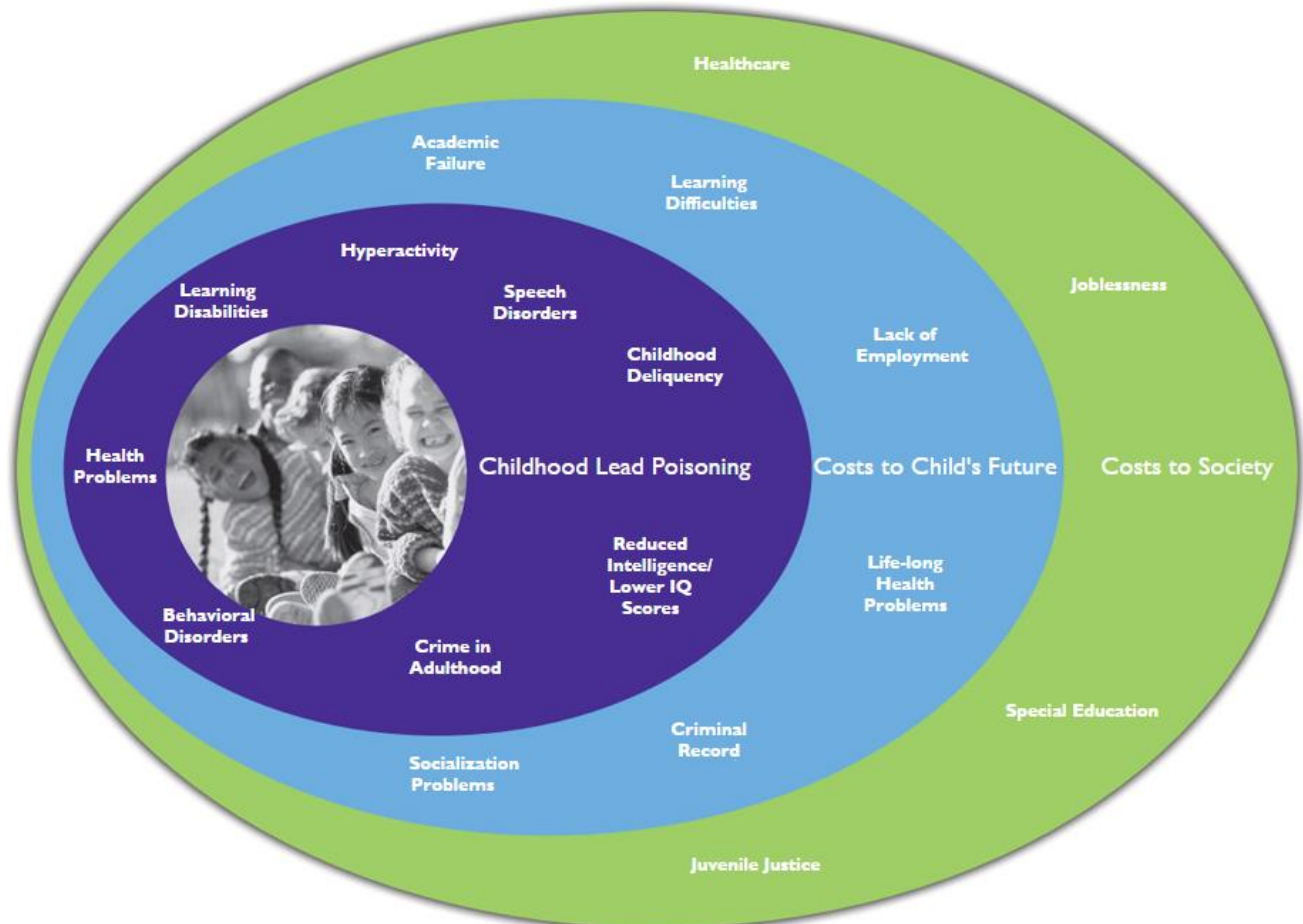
Healthcare

Academic Failure

Learning Difficulties

Hyperactivity

Learning Disabilities

Speech Disorders

Joblessness

Lack of Employment

Childhood Deliquency

Health Problems

Childhood Lead Poisoning

Costs to Child's Future

Costs to Society

Reduced Intelligence/ Lower IQ Scores

Life-long Health Problems

Behavioral Disorders

Crime in Adulthood

Special Education

Criminal Record

Socialization Problems

Juvenile Justice